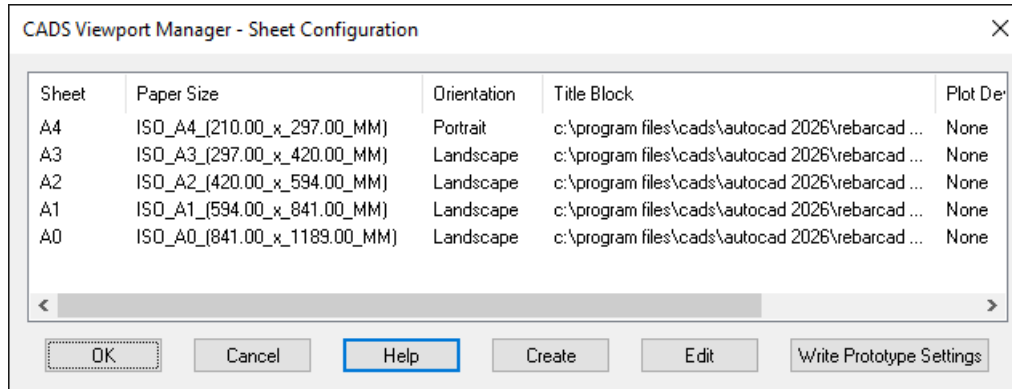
CADS Viewport Manager - Sheet Configuration

| Sheet | Paper Size | Orientation | Title Block | Plot De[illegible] |
|---|---|---|---|---|
| A4 | ISO_A4_(210.00_x_297.00_MM) | Portrait | c:\program files\cads\autocad 2026\rebarcad ... | None |
| A3 | ISO_A3_(297.00_x_420.00_MM) | Landscape | c:\program files\cads\autocad 2026\rebarcad ... | None |
| A2 | ISO_A2_(420.00_x_594.00_MM) | Landscape | c:\program files\cads\autocad 2026\rebarcad ... | None |
| A1 | ISO_A1_(594.00_x_841.00_MM) | Landscape | c:\program files\cads\autocad 2026\rebarcad ... | None |
| A0 | ISO_A0_(841.00_x_1189.00_MM) | Landscape | c:\program files\cads\autocad 2026\rebarcad ... | None |

OK Cancel Help Create Edit Write Prototype Settings